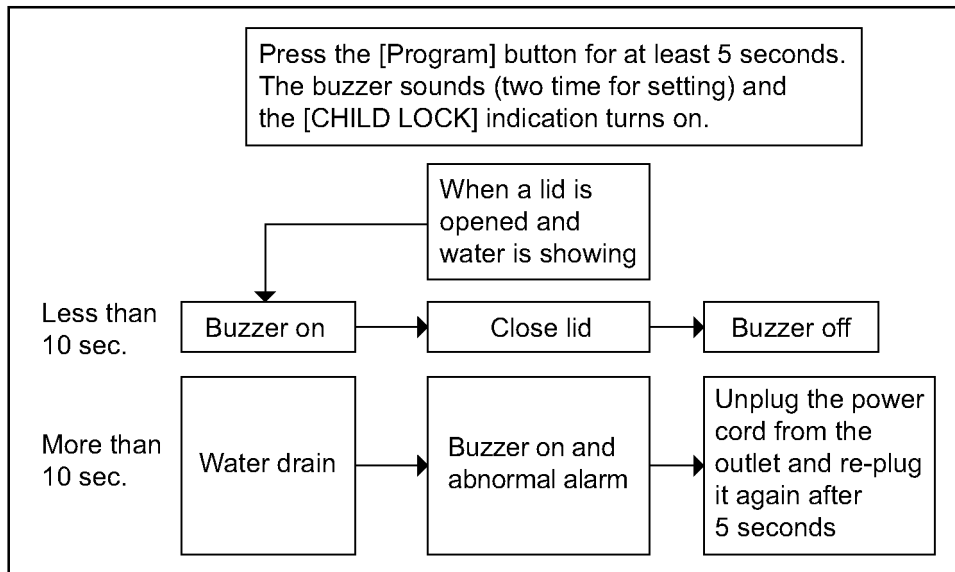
Press the [Program] button for at least 5 seconds. The buzzer sounds (two time for setting) and the [CHILD LOCK] indication turns on.

When a lid is opened and water is showing

Less than 10 sec.

Buzzer on

Close lid

Buzzer off

More than 10 sec.

Water drain

Buzzer on and abnormal alarm

Unplug the power cord from the outlet and re-plug it again after 5 seconds